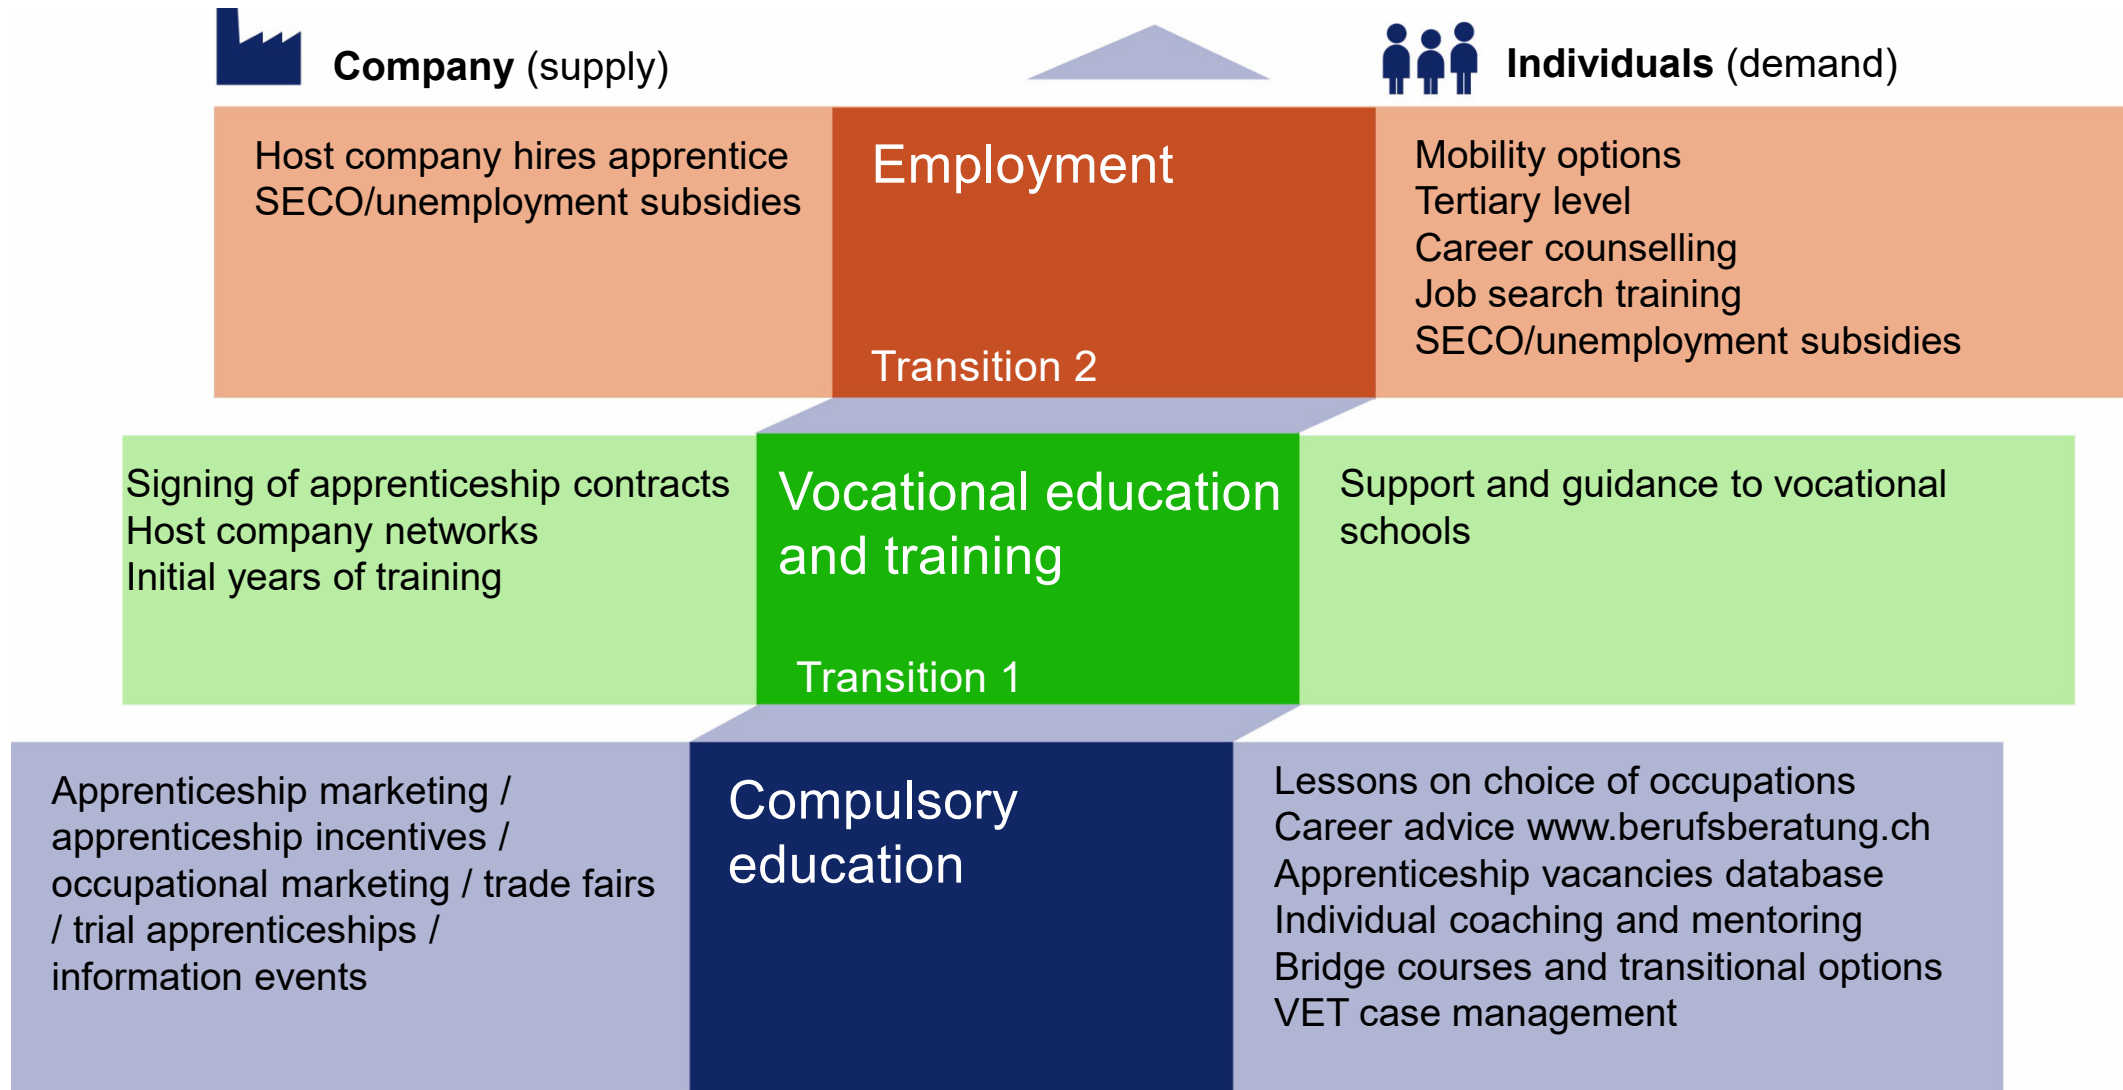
**Company** (supply)

**Individuals** (demand)

Host company hires apprentice
SECO/unemployment subsidies

Employment

Transition 2

Mobility options
Tertiary level
Career counselling
Job search training
SECO/unemployment subsidies

Signing of apprenticeship contracts
Host company networks
Initial years of training

Vocational education and training

Transition 1

Support and guidance to vocational schools

Apprenticeship marketing / apprenticeship incentives / occupational marketing / trade fairs / trial apprenticeships / information events

Compulsory education

Lessons on choice of occupations
Career advice www.berufsberatung.ch
Apprenticeship vacancies database
Individual coaching and mentoring
Bridge courses and transitional options
VET case management